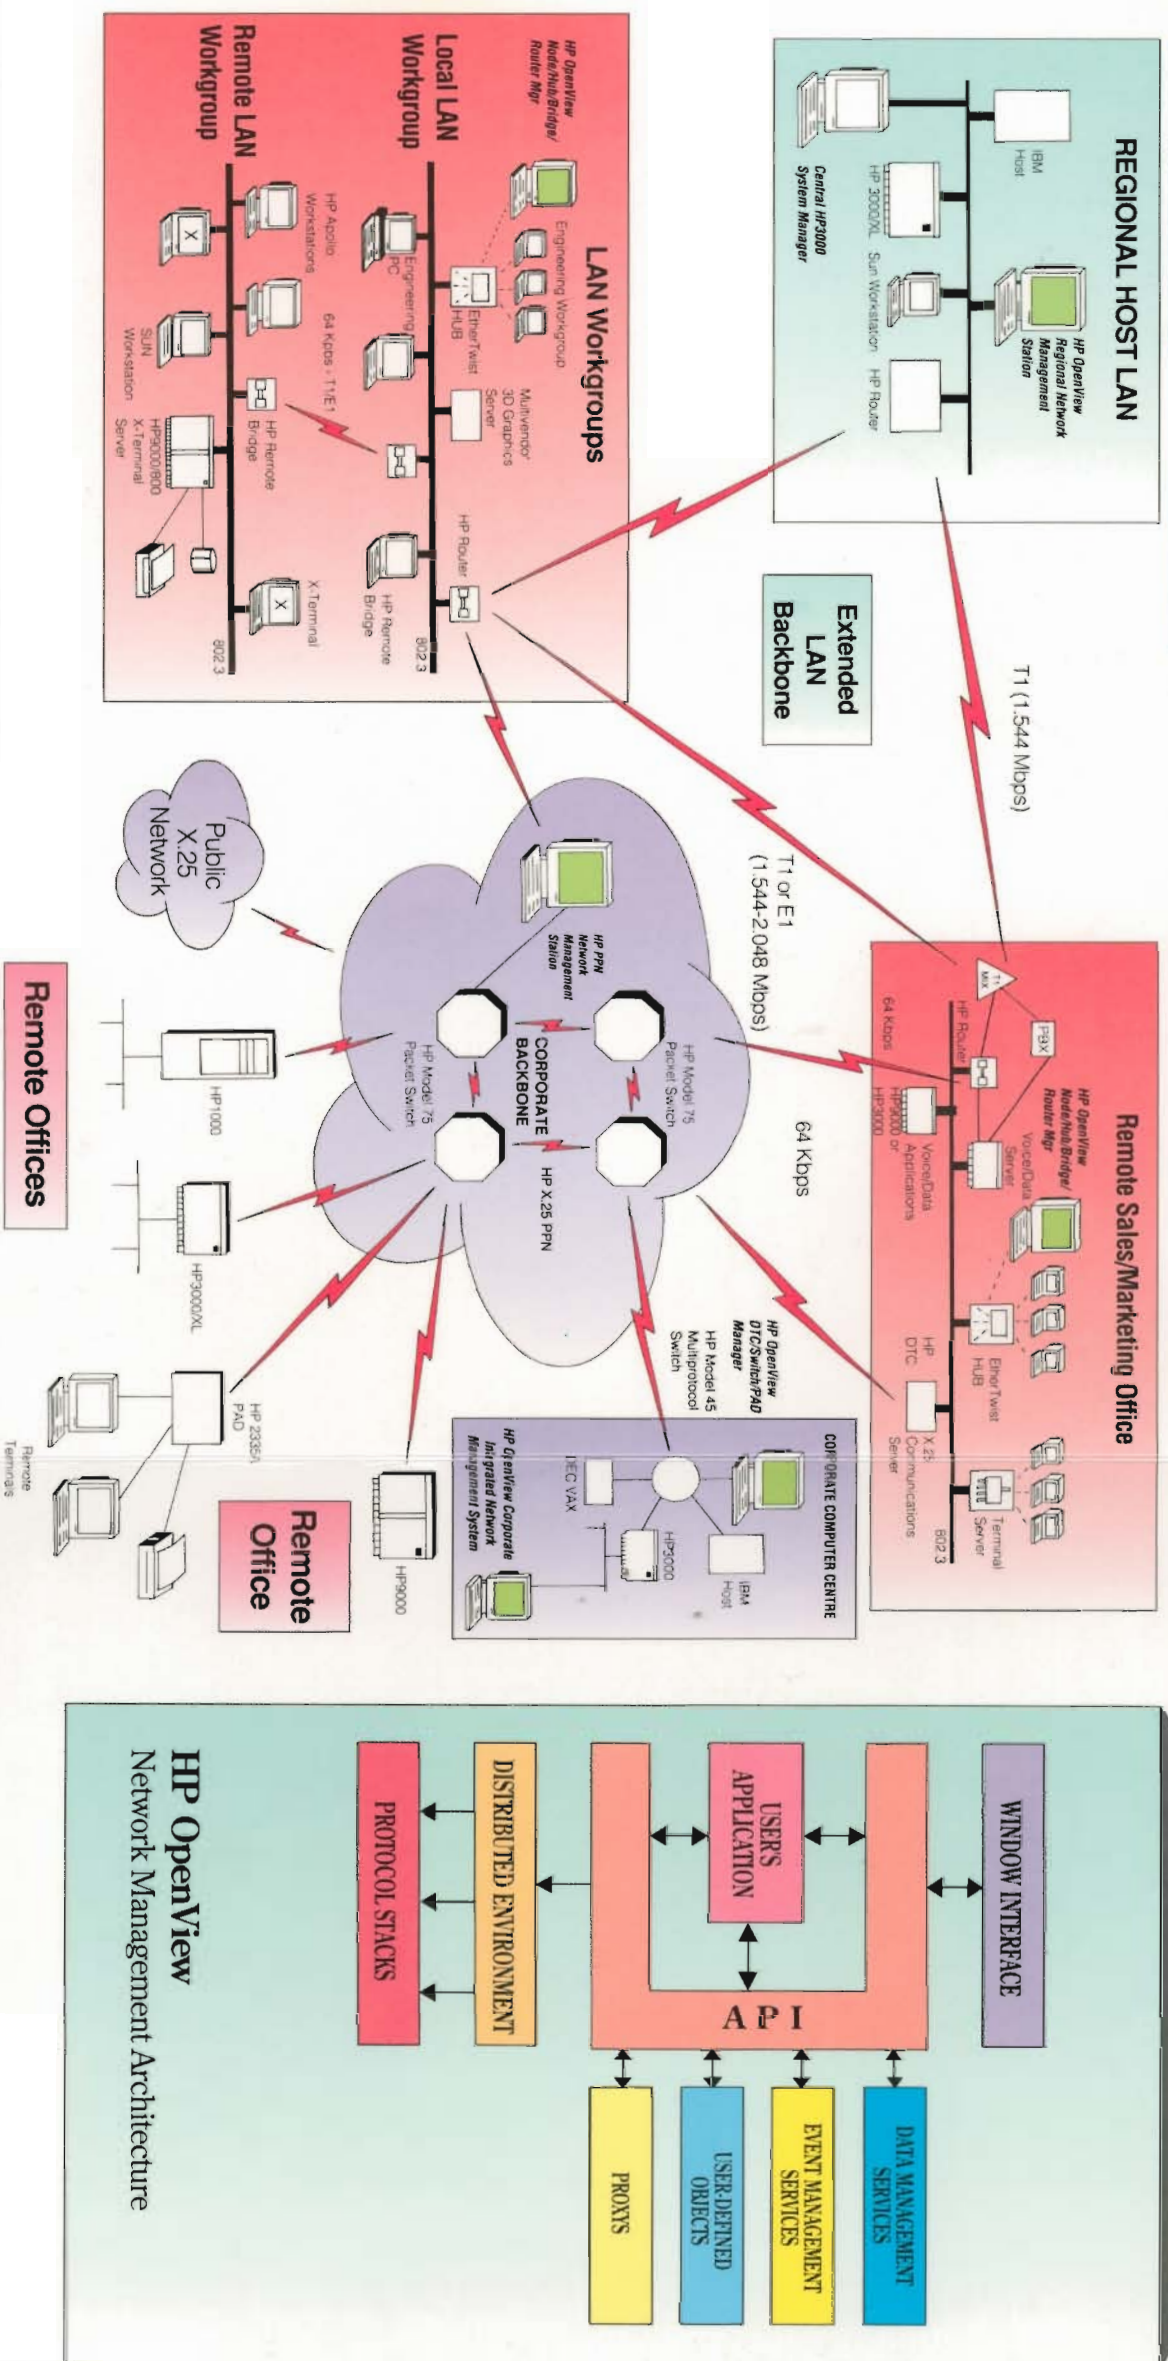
REGIONAL HOST LAN

IBM Host

HP 3000/XL

Sun Workstation

HP OpenView Regional Network Management Station

HP Router

Central HP3000 System Manager

T1 (1.544 Mbps)

Extended LAN Backbone

LAN Workgroups

HP OpenView Node/Hub/Bridge/Router Mgr

Engineering Workgroup

Local LAN Workgroup

EtherTwist HUB

Engineering PC

Multivendor 3D Graphics Server

HP Router

HP Remote Bridge

802.3

Remote LAN Workgroup

HP Apollo Workstations

64 Kbps - T1/E1

HP Remote Bridge

SUN Workstation

HP9000/800 X-Terminal Server

X-Terminal

802.3

T1 or E1 (1.544-2.048 Mbps)

Public X.25 Network

HP PPN Network Management Station

CORPORATE BACKBONE

HP Model 75 Packet Switch

HP Model 75 Packet Switch

HP X.25 PPN

64 Kbps

Remote Sales/Marketing Office

T1 MUX

PBX

HP Router

64 Kbps

HP OpenView Node/Hub/Bridge/Router Mgr

Voice/Data Server

HP9000 or HP3000 Voice/Data Applications

EtherTwist HUB

HP DTC

X.25 Communications Server

Terminal Server

802.3

HP OpenView DTC/Switch/PAD Manager

HP Model 45 Multiprotocol Switch

CORPORATE COMPUTER CENTRE

IBM Host

DEC VAX

HP3000

HP OpenView Corporate Integrated Network Management System

Remote Offices

HP1000

HP3000/XL

HP 2335A PAD

Remote Terminals

HP9000

Remote Office

WINDOW INTERFACE

USER'S APPLICATION

API

DISTRIBUTED ENVIRONMENT

PROTOCOL STACKS

DATA MANAGEMENT SERVICES

EVENT MANAGEMENT SERVICES

USER-DEFINED OBJECTS

PROXYS

HP OpenView
Network Management Architecture